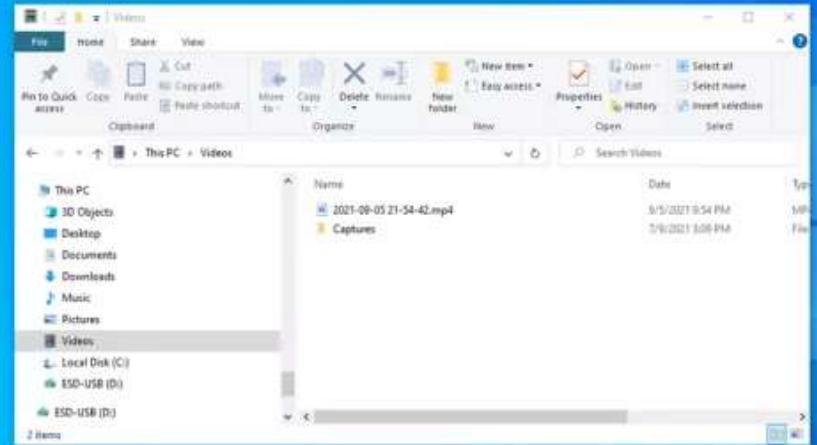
Videos

File Home Share View

Pin to Quick access Copy Paste Cut Copy path Paste shortcut
Clipboard

Move to Copy to Delete Rename
Organize

New folder New item Easy access
New

Properties Open Edit History
Open

Select all Select none Invert selection
Select

This PC > Videos

Search Videos

This PC
3D Objects
Desktop
Documents
Downloads
Music
Pictures
Videos
Local Disk (C:)
ESD-USB (D:)

ESD-USB (D:)

| Name | Date | Typ |
|---|---|---|
| 2021-09-05 21-54-42.mp4 | 9/5/2021 9:54 PM | MP |
| Captures | 7/9/2021 3:08 PM | File |

2 items